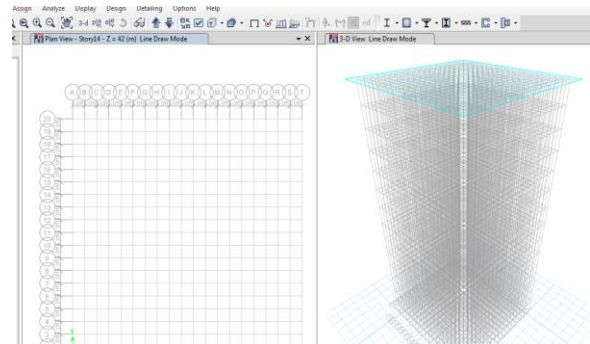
Assign Analyze Display Design Detailing Options Help

Plan View - Story14 - Z = 42 (m) Line Draw Mode

3-D View Line Draw Mode

A B C D E F G H I J K L M N O P Q R S T

20
19
18
17
16
15
14
13
12
11
10
9
8
7
6
5
4
3